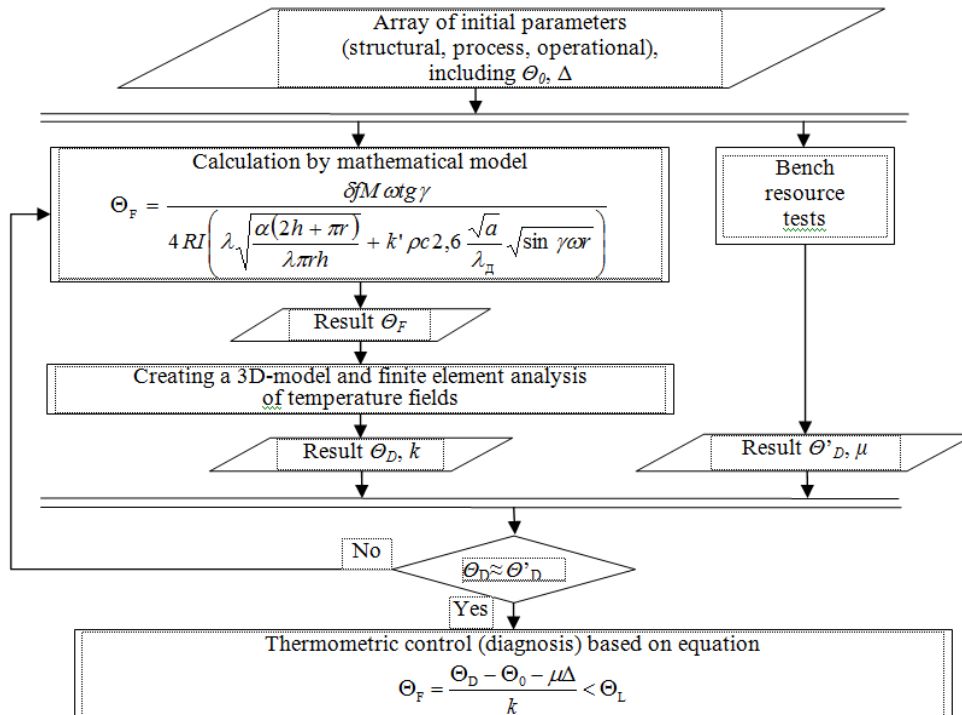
Array of initial parameters (structural, process, operational), including $\Theta_0$, $\Delta$

Calculation by mathematical model

$\Theta_F = \frac{\delta f M \omega tg \gamma}{4RI\left(\lambda\sqrt{\frac{\alpha(2h+\pi r)}{\lambda \pi r h}} + k' \rho c 2,6 \frac{\sqrt{a}}{\lambda_Д}\sqrt{\sin \gamma \omega r}\right)}$

Bench resource tests

Result $\Theta_F$

Creating a 3D-model and finite element analysis of temperature fields

Result $\Theta_D$, $k$

Result $\Theta'_D$, $\mu$

No

$\Theta_D \approx \Theta'_D$

Yes

Thermometric control (diagnosis) based on equation

$\Theta_F = \frac{\Theta_D - \Theta_0 - \mu\Delta}{k} < \Theta_L$